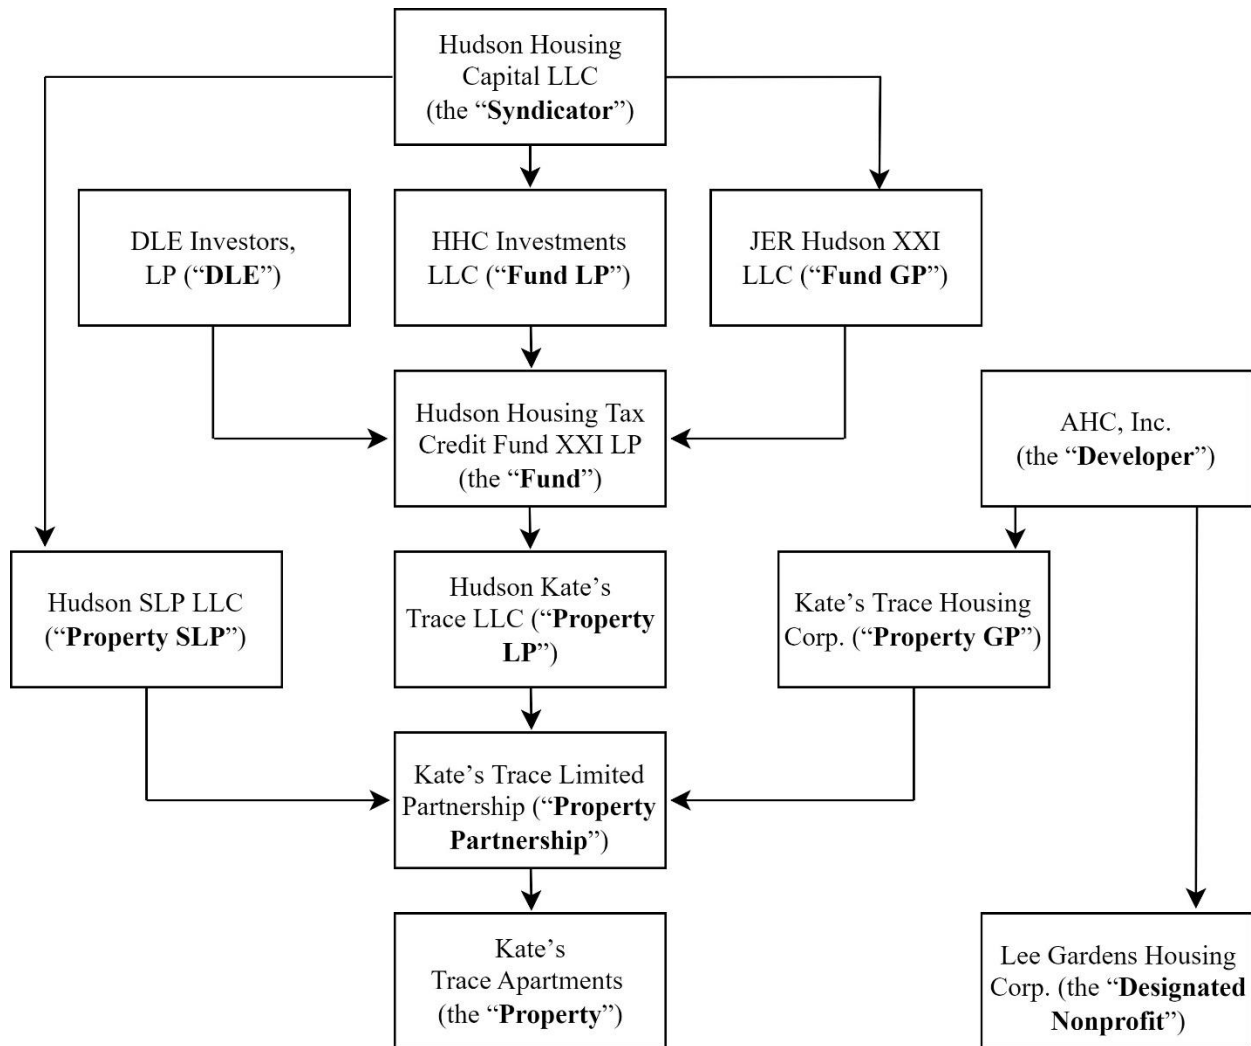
Hudson Housing Capital LLC (the "**Syndicator**")

DLE Investors, LP ("**DLE**")

HHC Investments LLC ("**Fund LP**")

JER Hudson XXI LLC ("**Fund GP**")

Hudson Housing Tax Credit Fund XXI LP (the "**Fund**")

AHC, Inc. (the "**Developer**")

Hudson SLP LLC ("**Property SLP**")

Hudson Kate's Trace LLC ("**Property LP**")

Kate's Trace Housing Corp. ("**Property GP**")

Kate's Trace Limited Partnership ("**Property Partnership**")

Kate's Trace Apartments (the "**Property**")

Lee Gardens Housing Corp. (the "**Designated Nonprofit**")